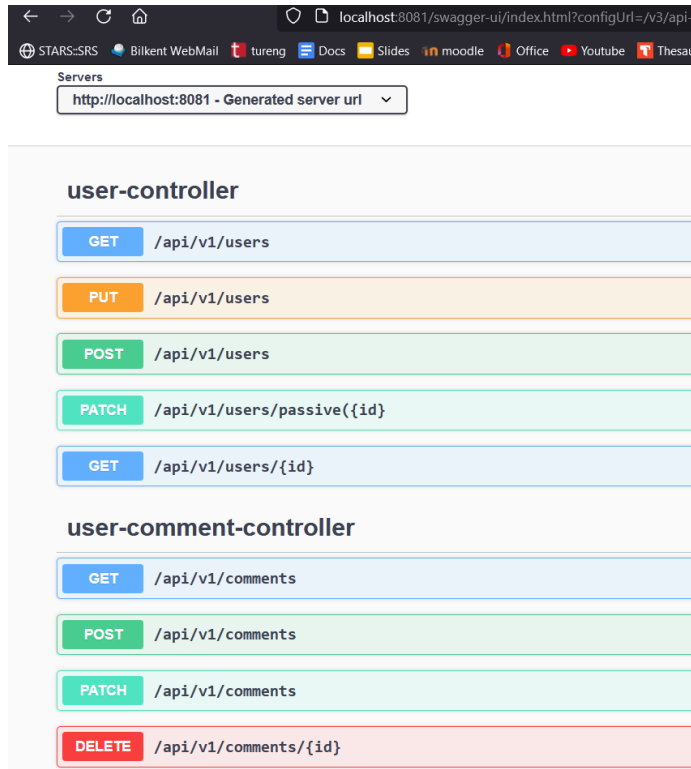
localhost:8081/swagger-ui/index.html?configUrl=/v3/api-

STARS::SRS Bilkent WebMail tureng Docs Slides moodle Office Youtube Thesau

Servers

http://localhost:8081 - Generated server url

user-controller

GET /api/v1/users

PUT /api/v1/users

POST /api/v1/users

PATCH /api/v1/users/passive({id}

GET /api/v1/users/{id}

user-comment-controller

GET /api/v1/comments

POST /api/v1/comments

PATCH /api/v1/comments

DELETE /api/v1/comments/{id}